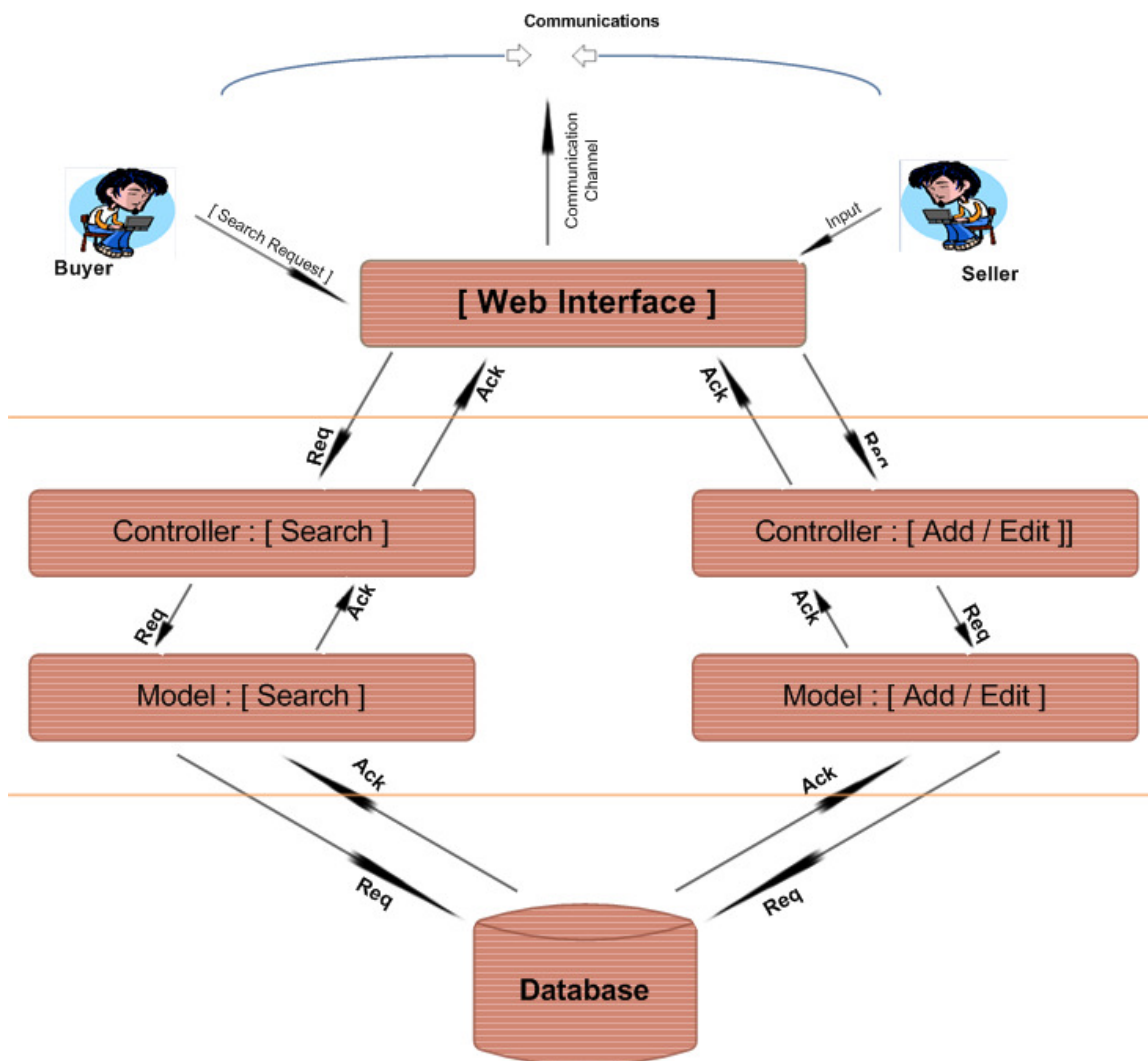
Communications

Communication Channel

[ Search Request ]

Buyer

Input

Seller

[ Web Interface ]

Req

Ack

Ack

Req

Controller : [ Search ]

Controller : [ Add / Edit ]]

Req

Ack

Ack

Req

Model : [ Search ]

Model : [ Add / Edit ]

Ack

Ack

Req

Req

Database